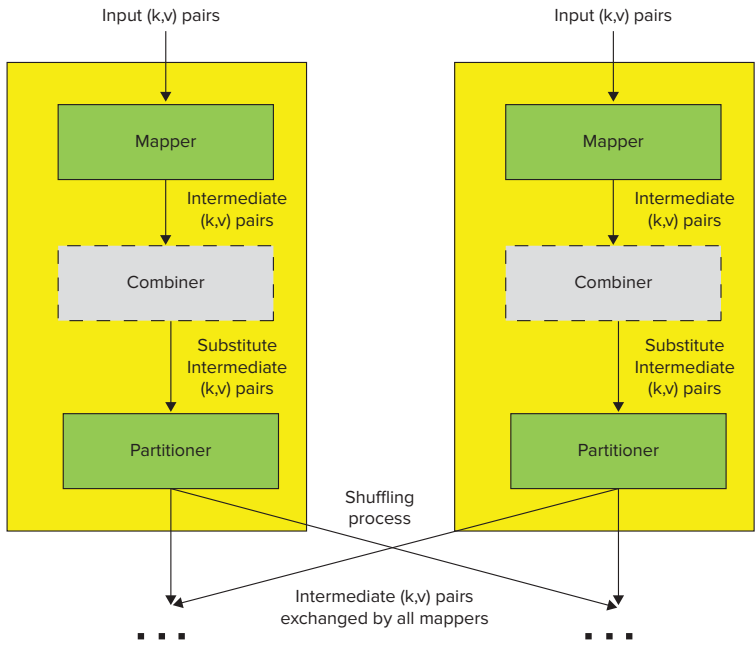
Input (k,v) pairs

Mapper

Intermediate (k,v) pairs

Combiner

Substitute Intermediate (k,v) pairs

Partitioner

Input (k,v) pairs

Mapper

Intermediate (k,v) pairs

Combiner

Substitute Intermediate (k,v) pairs

Partitioner

Shuffling process

Intermediate (k,v) pairs exchanged by all mappers

. . .

. . .